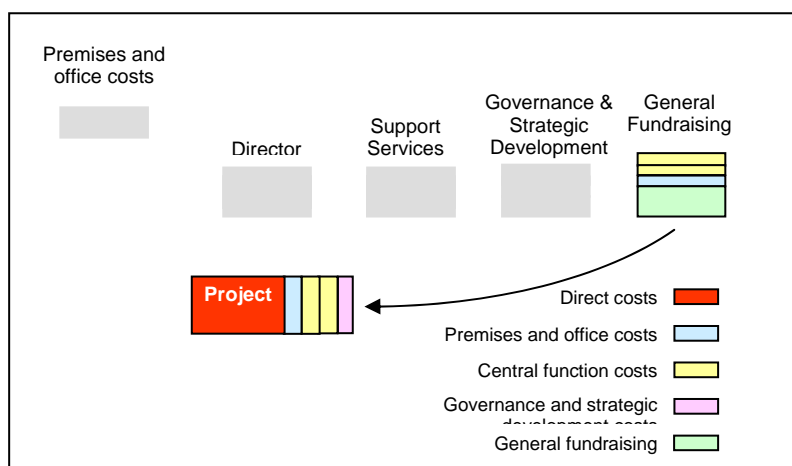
Premises and office costs

Director

Support Services

Governance & Strategic Development

General Fundraising

Project

Direct costs

Premises and office costs

Central function costs

Governance and strategic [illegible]

General fundraising